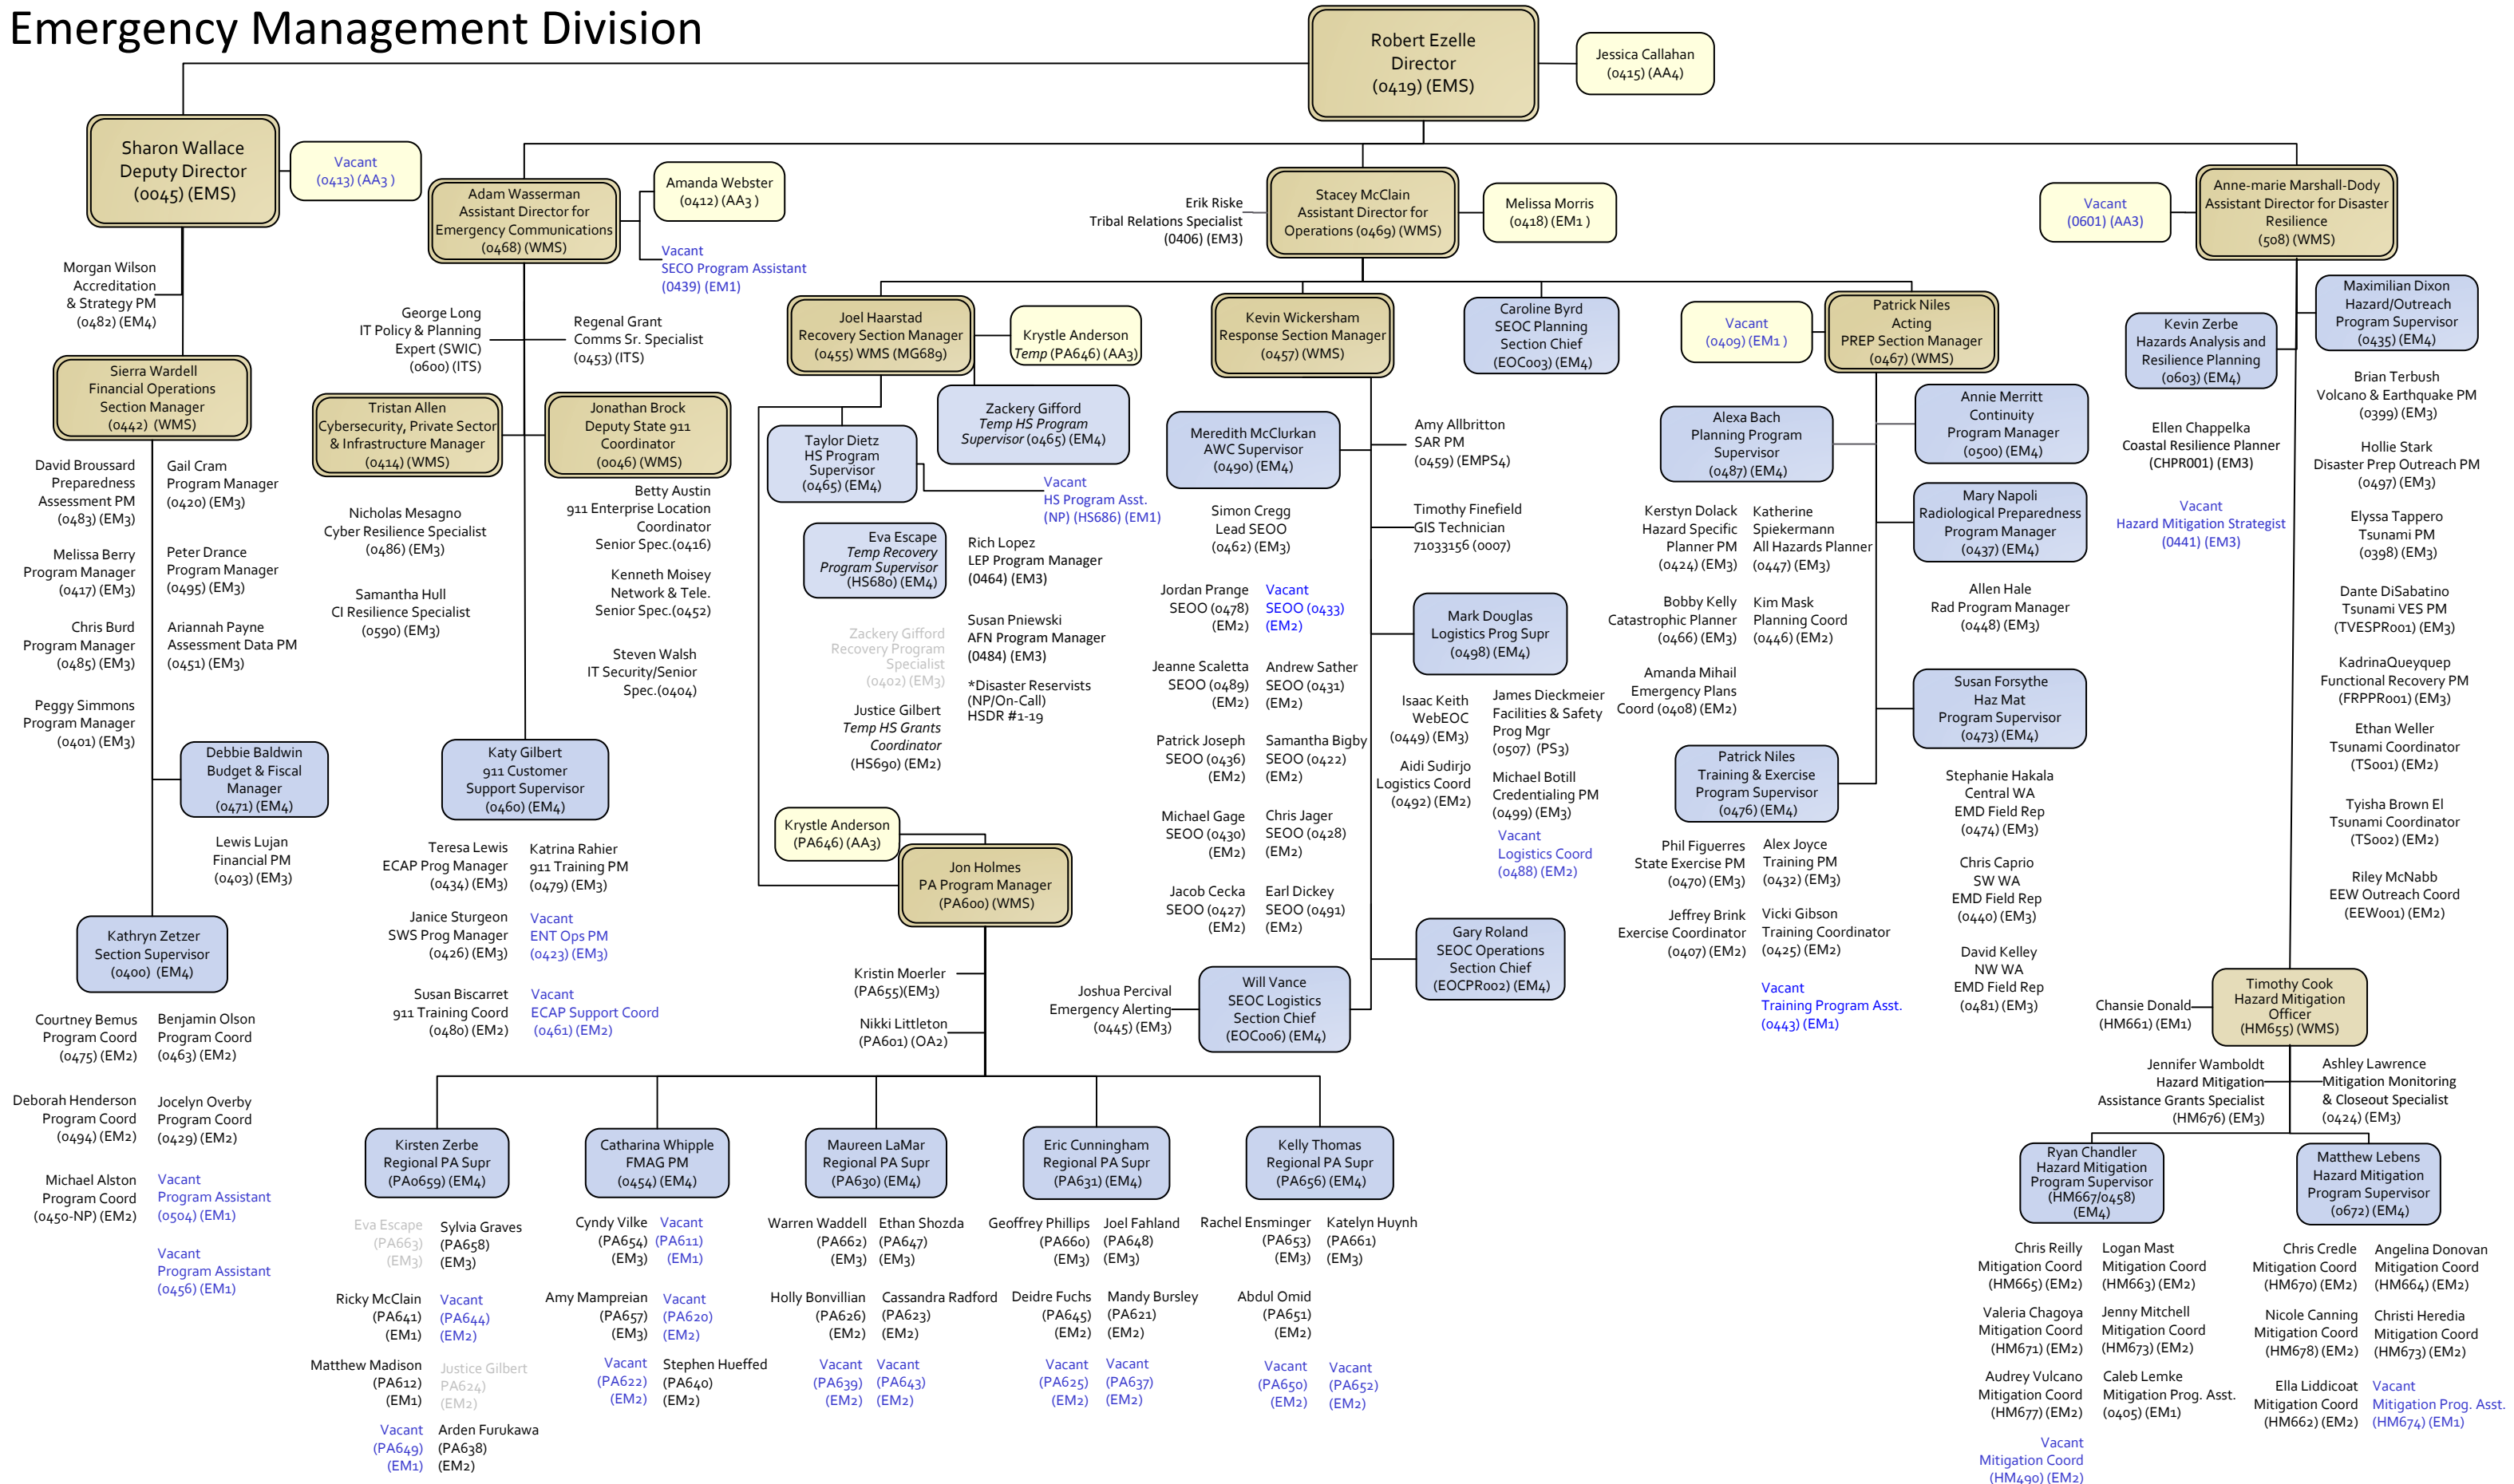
Emergency Management Division

Robert Ezelle
Director
(0419) (EMS)

Jessica Callahan
(0415) (AA4)

Sharon Wallace
Deputy Director
(0045) (EMS)

Vacant
(0413) (AA3 )

Adam Wasserman
Assistant Director for Emergency Communications
(0468) (WMS)

Amanda Webster
(0412) (AA3 )

Vacant
SECO Program Assistant
(0439) (EM1)

Erik Riske
Tribal Relations Specialist
(0406) (EM3)

Stacey McClain
Assistant Director for Operations (0469) (WMS)

Melissa Morris
(0418) (EM1 )

Vacant
(0601) (AA3)

Anne-marie Marshall-Dody
Assistant Director for Disaster Resilience
(508) (WMS)

Morgan Wilson
Accreditation & Strategy PM
(0482) (EM4)

George Long
IT Policy & Planning Expert (SWIC)
(0600) (ITS)

Regenal Grant
Comms Sr. Specialist
(0453) (ITS)

Joel Haarstad
Recovery Section Manager
(0455) WMS (MG689)

Krystle Anderson
Temp (PA646) (AA3)

Kevin Wickersham
Response Section Manager
(0457) (WMS)

Caroline Byrd
SEOC Planning Section Chief
(EOC003) (EM4)

Vacant
(0409) (EM1 )

Patrick Niles
Acting
PREP Section Manager
(0467) (WMS)

Kevin Zerbe
Hazards Analysis and Resilience Planning
(0603) (EM4)

Maximilian Dixon
Hazard/Outreach Program Supervisor
(0435) (EM4)

Sierra Wardell
Financial Operations Section Manager
(0442) (WMS)

Tristan Allen
Cybersecurity, Private Sector & Infrastructure Manager
(0414) (WMS)

Jonathan Brock
Deputy State 911 Coordinator
(0046) (WMS)

Zackery Gifford
Temp HS Program Supervisor (0465) (EM4)

Taylor Dietz
HS Program Supervisor
(0465) (EM4)

Meredith McClurkan
AWC Supervisor
(0490) (EM4)

Amy Allbritton
SAR PM
(0459) (EMPS4)

Alexa Bach
Planning Program Supervisor
(0487) (EM4)

Annie Merritt
Continuity Program Manager
(0500) (EM4)

Brian Terbush
Volcano & Earthquake PM
(0399) (EM3)

Ellen Chappelka
Coastal Resilience Planner
(CHPR001) (EM3)

Hollie Stark
Disaster Prep Outreach PM
(0497) (EM3)

David Broussard
Preparedness Assessment PM
(0483) (EM3)

Gail Cram
Program Manager
(0420) (EM3)

Nicholas Mesagno
Cyber Resilience Specialist
(0486) (EM3)

Betty Austin
911 Enterprise Location Coordinator
Senior Spec.(0416)

Vacant
HS Program Asst.
(NP) (HS686) (EM1)

Simon Cregg
Lead SEOO
(0462) (EM3)

Timothy Finefield
GIS Technician
71033156 (0007)

Kerstyn Dolack
Hazard Specific Planner PM
(0424) (EM3)

Katherine Spiekermann
All Hazards Planner
(0447) (EM3)

Mary Napoli
Radiological Preparedness Program Manager
(0437) (EM4)

Vacant
Hazard Mitigation Strategist
(0441) (EM3)

Elyssa Tappero
Tsunami PM
(0398) (EM3)

Melissa Berry
Program Manager
(0417) (EM3)

Peter Drance
Program Manager
(0495) (EM3)

Eva Escape
Temp Recovery Program Supervisor
(HS680) (EM4)

Rich Lopez
LEP Program Manager
(0464) (EM3)

Kenneth Moisey
Network & Tele.
Senior Spec.(0452)

Samantha Hull
CI Resilience Specialist
(0590) (EM3)

Jordan Prange
SEOO (0478) (EM2)

Vacant
SEOO (0433) (EM2)

Mark Douglas
Logistics Prog Supr
(0498) (EM4)

Bobby Kelly
Catastrophic Planner
(0466) (EM3)

Kim Mask
Planning Coord
(0446) (EM2)

Allen Hale
Rad Program Manager
(0448) (EM3)

Dante DiSabatino
Tsunami VES PM
(TVESPR001) (EM3)

Chris Burd
Program Manager
(0485) (EM3)

Ariannah Payne
Assessment Data PM
(0451) (EM3)

Zackery Gifford
Recovery Program Specialist
(0402) (EM3)

Susan Pniewski
AFN Program Manager
(0484) (EM3)

Steven Walsh
IT Security/Senior Spec.(0404)

Jeanne Scaletta
SEOO (0489) (EM2)

Andrew Sather
SEOO (0431) (EM2)

Amanda Mihail
Emergency Plans Coord (0408) (EM2)

KadrinaQueyquep
Functional Recovery PM
(FRPPR001) (EM3)

Peggy Simmons
Program Manager
(0401) (EM3)

*Disaster Reservists
(NP/On-Call)
HSDR #1-19

Justice Gilbert
Temp HS Grants Coordinator
(HS690) (EM2)

Isaac Keith
WebEOC
(0449) (EM3)

James Dieckmeier
Facilities & Safety Prog Mgr
(0507) (PS3)

Susan Forsythe
Haz Mat Program Supervisor
(0473) (EM4)

Ethan Weller
Tsunami Coordinator
(TS001) (EM2)

Debbie Baldwin
Budget & Fiscal Manager
(0471) (EM4)

Katy Gilbert
911 Customer Support Supervisor
(0460) (EM4)

Patrick Joseph
SEOO (0436) (EM2)

Samantha Bigby
SEOO (0422) (EM2)

Aidi Sudirjo
Logistics Coord
(0492) (EM2)

Michael Botill
Credentialing PM
(0499) (EM3)

Patrick Niles
Training & Exercise Program Supervisor
(0476) (EM4)

Stephanie Hakala
Central WA
EMD Field Rep
(0474) (EM3)

Tyisha Brown El
Tsunami Coordinator
(TS002) (EM2)

Lewis Lujan
Financial PM
(0403) (EM3)

Krystle Anderson
(PA646) (AA3)

Michael Gage
SEOO (0430) (EM2)

Chris Jager
SEOO (0428) (EM2)

Vacant
Logistics Coord
(0488) (EM2)

Phil Figueres
State Exercise PM
(0470) (EM3)

Alex Joyce
Training PM
(0432) (EM3)

Chris Caprio
SW WA
EMD Field Rep
(0440) (EM3)

Riley McNabb
EEW Outreach Coord
(EEW001) (EM2)

Teresa Lewis
ECAP Prog Manager
(0434) (EM3)

Katrina Rahier
911 Training PM
(0479) (EM3)

Jon Holmes
PA Program Manager
(PA600) (WMS)

Jacob Cecka
SEOO (0427) (EM2)

Earl Dickey
SEOO (0491) (EM2)

Jeffrey Brink
Exercise Coordinator
(0407) (EM2)

Vicki Gibson
Training Coordinator
(0425) (EM2)

Kathryn Zetzer
Section Supervisor
(0400) (EM4)

Janice Sturgeon
SWS Prog Manager
(0426) (EM3)

Vacant
ENT Ops PM
(0423) (EM3)

Gary Roland
SEOC Operations Section Chief
(EOCPR002) (EM4)

David Kelley
NW WA
EMD Field Rep
(0481) (EM3)

Kristin Moerler
(PA655)(EM3)

Joshua Percival
Emergency Alerting
(0445) (EM3)

Will Vance
SEOC Logistics Section Chief
(EOC006) (EM4)

Vacant
Training Program Asst.
(0443) (EM1)

Chansie Donald
(HM661) (EM1)

Timothy Cook
Hazard Mitigation Officer
(HM655) (WMS)

Susan Biscarret
911 Training Coord
(0480) (EM2)

Vacant
ECAP Support Coord
(0461) (EM2)

Nikki Littleton
(PA601) (OA2)

Courtney Bemus
Program Coord
(0475) (EM2)

Benjamin Olson
Program Coord
(0463) (EM2)

Jennifer Wamboldt
Hazard Mitigation Assistance Grants Specialist
(HM676) (EM3)

Ashley Lawrence
Mitigation Monitoring & Closeout Specialist
(0424) (EM3)

Deborah Henderson
Program Coord
(0494) (EM2)

Jocelyn Overby
Program Coord
(0429) (EM2)

Kirsten Zerbe
Regional PA Supr
(PA0659) (EM4)

Catharina Whipple
FMAG PM
(0454) (EM4)

Maureen LaMar
Regional PA Supr
(PA630) (EM4)

Eric Cunningham
Regional PA Supr
(PA631) (EM4)

Kelly Thomas
Regional PA Supr
(PA656) (EM4)

Ryan Chandler
Hazard Mitigation Program Supervisor
(HM667/0458)
(EM4)

Matthew Lebens
Hazard Mitigation Program Supervisor
(0672) (EM4)

Michael Alston
Program Coord
(0450-NP) (EM2)

Vacant
Program Assistant
(0504) (EM1)

Vacant
Program Assistant
(0456) (EM1)

Eva Escape
(PA663)
(EM3)

Sylvia Graves
(PA658)
(EM3)

Cyndy Vilke
(PA654)
(EM3)

Vacant
(PA611)
(EM1)

Warren Waddell
(PA662)
(EM3)

Ethan Shozda
(PA647)
(EM3)

Geoffrey Phillips
(PA660)
(EM3)

Joel Fahland
(PA648)
(EM3)

Rachel Ensminger
(PA653)
(EM3)

Katelyn Huynh
(PA661)
(EM3)

Chris Reilly
Mitigation Coord
(HM665) (EM2)

Logan Mast
Mitigation Coord
(HM663) (EM2)

Chris Credle
Mitigation Coord
(HM670) (EM2)

Angelina Donovan
Mitigation Coord
(HM664) (EM2)

Ricky McClain
(PA641)
(EM1)

Vacant
(PA644)
(EM2)

Amy Mampreian
(PA657)
(EM3)

Vacant
(PA620)
(EM2)

Holly Bonvillian
(PA626)
(EM2)

Cassandra Radford
(PA623)
(EM2)

Deidre Fuchs
(PA645)
(EM2)

Mandy Bursley
(PA621)
(EM2)

Abdul Omid
(PA651)
(EM2)

Valeria Chagoya
Mitigation Coord
(HM671) (EM2)

Jenny Mitchell
Mitigation Coord
(HM673) (EM2)

Nicole Canning
Mitigation Coord
(HM678) (EM2)

Christi Heredia
Mitigation Coord
(HM673) (EM2)

Matthew Madison
(PA612)
(EM1)

Justice Gilbert
PA624)
(EM2)

Vacant
(PA622)
(EM2)

Stephen Hueffed
(PA640)
(EM2)

Vacant
(PA639)
(EM2)

Vacant
(PA643)
(EM2)

Vacant
(PA625)
(EM2)

Vacant
(PA637)
(EM2)

Vacant
(PA650)
(EM2)

Vacant
(PA652)
(EM2)

Audrey Vulcano
Mitigation Coord
(HM677) (EM2)

Caleb Lemke
Mitigation Prog. Asst.
(0405) (EM1)

Ella Liddicoat
Mitigation Coord
(HM662) (EM2)

Vacant
Mitigation Prog. Asst.
(HM674) (EM1)

Vacant
(PA649)
(EM1)

Arden Furukawa
(PA638)
(EM2)

Vacant
Mitigation Coord
(HM490) (EM2)